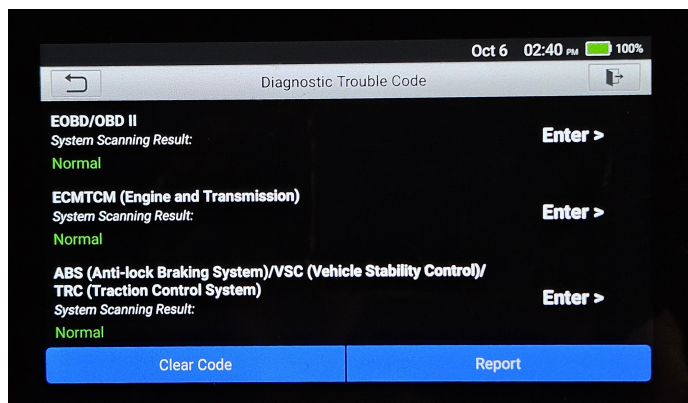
Oct 6 02:40 PM 100%

Diagnostic Trouble Code

EOBD/OBD II
System Scanning Result:
Normal
Enter >

ECMTCM (Engine and Transmission)
System Scanning Result:
Normal
Enter >

ABS (Anti-lock Braking System)/VSC (Vehicle Stability Control)/ TRC (Traction Control System)
System Scanning Result:
Normal
Enter >

Clear Code
Report